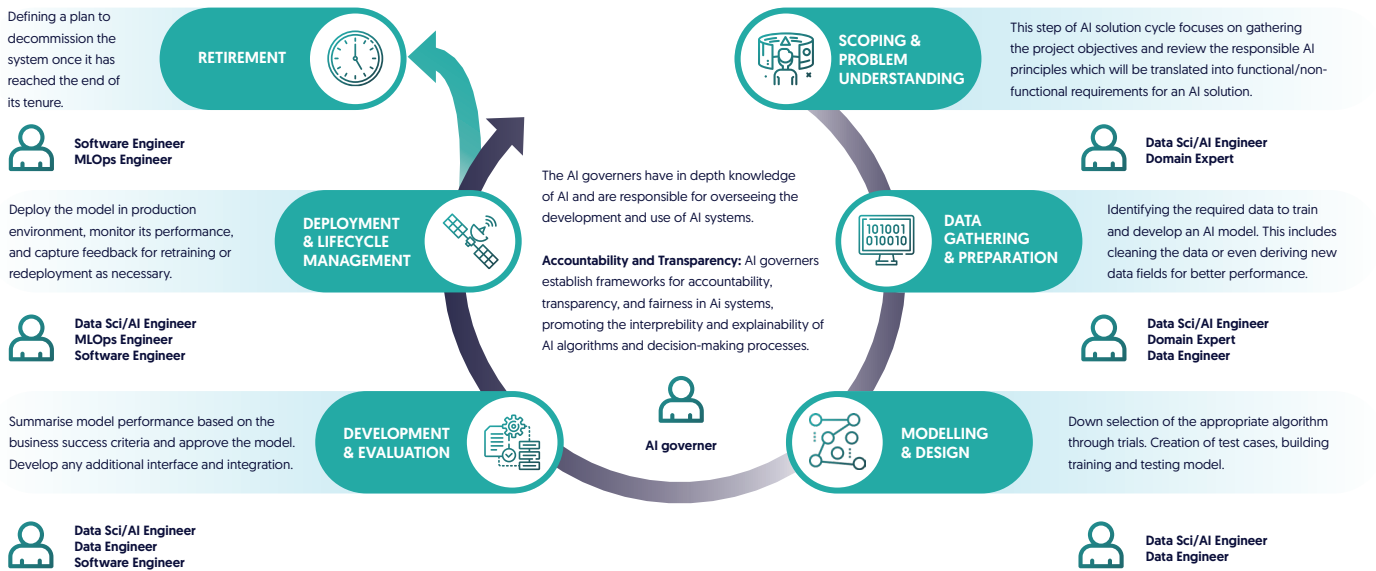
Defining a plan to decommission the system once it has reached the end of its tenure.

RETIREMENT

Software Engineer
MLOps Engineer

SCOPING & PROBLEM UNDERSTANDING

This step of AI solution cycle focuses on gathering the project objectives and review the responsible AI principles which will be translated into functional/non-functional requirements for an AI solution.

Data Sci/AI Engineer
Domain Expert

Deploy the model in production environment, monitor its performance, and capture feedback for retraining or redeployment as necessary.

DEPLOYMENT & LIFECYCLE MANAGEMENT

The AI governers have in depth knowledge of AI and are responsible for overseeing the development and use of AI systems.

**Accountability and Transparency:** AI governers establish frameworks for accountability, transparency, and fairness in Ai systems, promoting the interprebility and explainability of AI algorithms and decision-making processes.

101001
010010

DATA GATHERING & PREPARATION

Identifying the required data to train and develop an AI model. This includes cleaning the data or even deriving new data fields for better performance.

Data Sci/AI Engineer
MLOps Engineer
Software Engineer

Data Sci/AI Engineer
Domain Expert
Data Engineer

Summarise model performance based on the business success criteria and approve the model. Develop any additional interface and integration.

DEVELOPMENT & EVALUATION

AI governer

MODELLING & DESIGN

Down selection of the appropriate algorithm through trials. Creation of test cases, building training and testing model.

Data Sci/AI Engineer
Data Engineer
Software Engineer

Data Sci/AI Engineer
Data Engineer